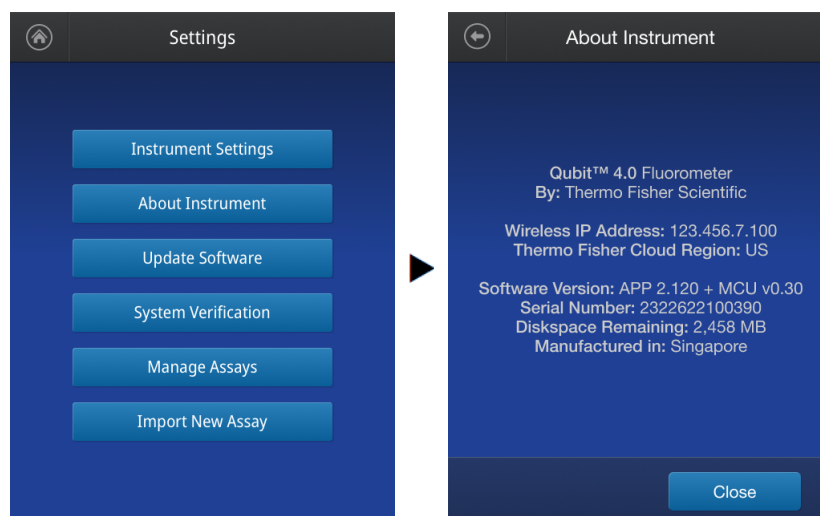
Settings

Instrument Settings

About Instrument

Update Software

System Verification

Manage Assays

Import New Assay

About Instrument

Qubit™ 4.0 Fluorometer
By: Thermo Fisher Scientific

Wireless IP Address: 123.456.7.100
Thermo Fisher Cloud Region: US

Software Version: APP 2.120 + MCU v0.30
Serial Number: 2322622100390
Diskspace Remaining: 2,458 MB
Manufactured in: Singapore

Close